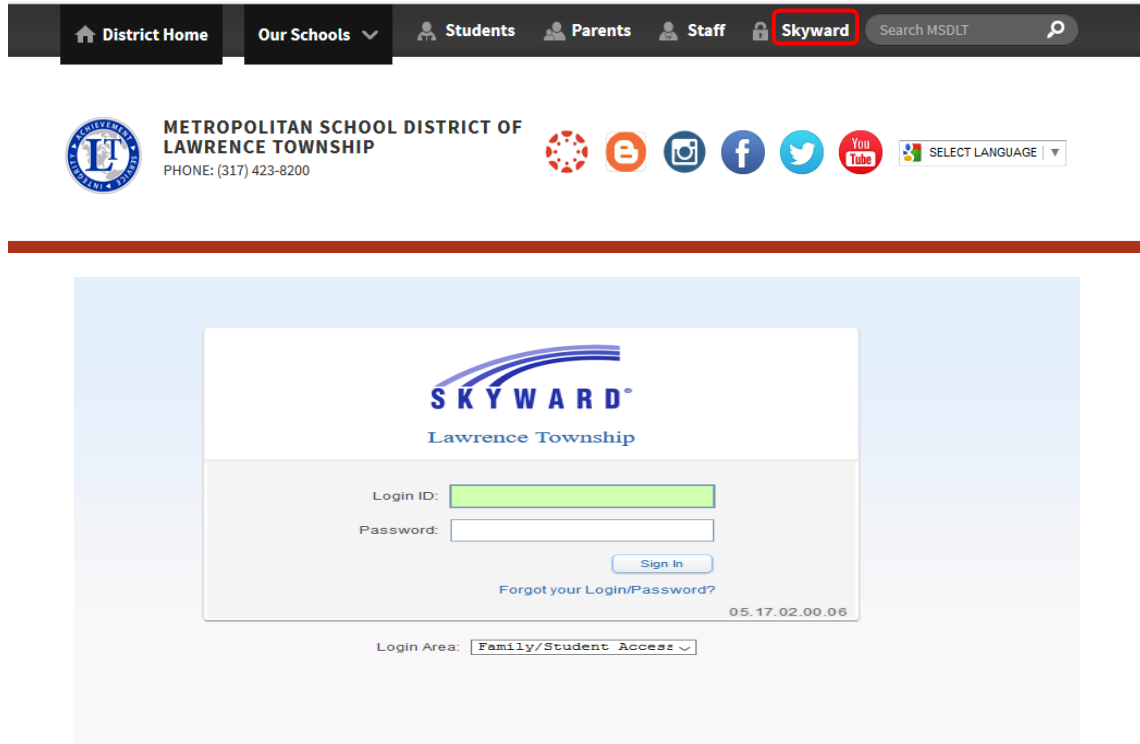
District Home Our Schools Students Parents Staff Skyward Search MSDLT

ACHIEVEMENT SERVICE INTEGRITY LT

METROPOLITAN SCHOOL DISTRICT OF LAWRENCE TOWNSHIP
PHONE: (317) 423-8200

You Tube

SELECT LANGUAGE

SKYWARD®
Lawrence Township

Login ID:
Password:
Sign In
Forgot your Login/Password?
05.17.02.00.06

Login Area: Family/Student Access